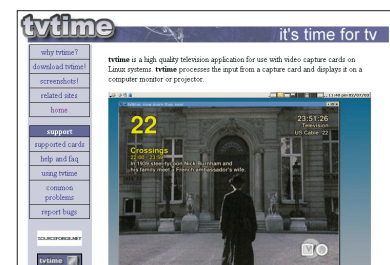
tvtime

it's time for tv

why tvtime?
download tvtime!
screenshots!
related sites
home

support
supported cards
help and faq
using tvtime
common problems
report bugs

SOURCEFORGE.NET

tvtime

**tvtime** is a high quality television application for use with video capture cards on Linux systems. **tvtime** processes the input from a capture card and displays it on a computer monitor or projector.

22

23:51:26
Television
US Cable: 22

Crossings
22:00 - 23:00
In 1830s stockbroker Nick Burnham and his family meet - French ambassador's wife.